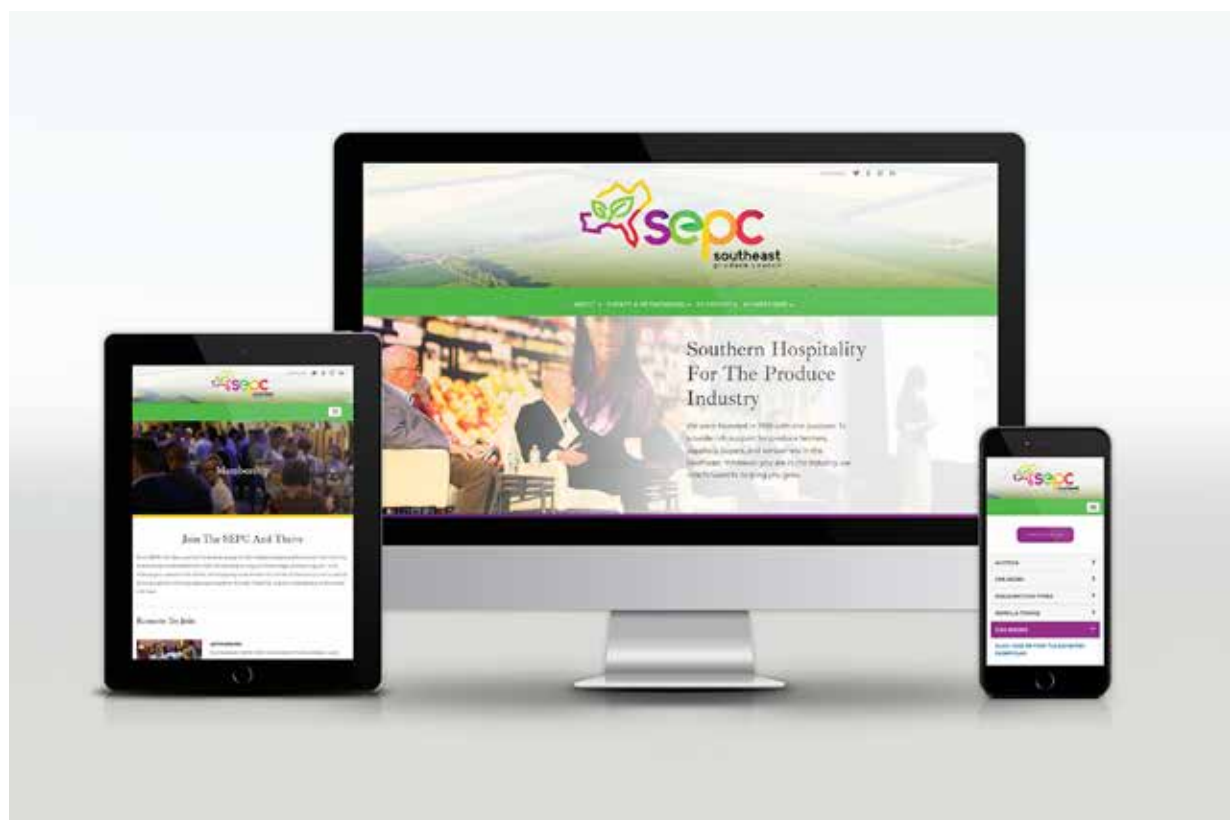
sepc
southeast
produce council

ABOUT · EVENTS & SPONSORSHIPS · EXHIBITORS · MEMBERSHIP

Southern Hospitality For The Produce Industry

We were founded in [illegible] with one purpose: to provide full support for produce farmers, suppliers, buyers, and sellers who in the Southeast. Whatever your role in the industry, we are focused on helping you grow.

sepc
southeast

Membership

Join The SEPC And Thrive

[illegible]

Reasons To Join

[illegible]

sepc
southeast

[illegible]
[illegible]
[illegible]
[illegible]
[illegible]
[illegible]
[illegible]